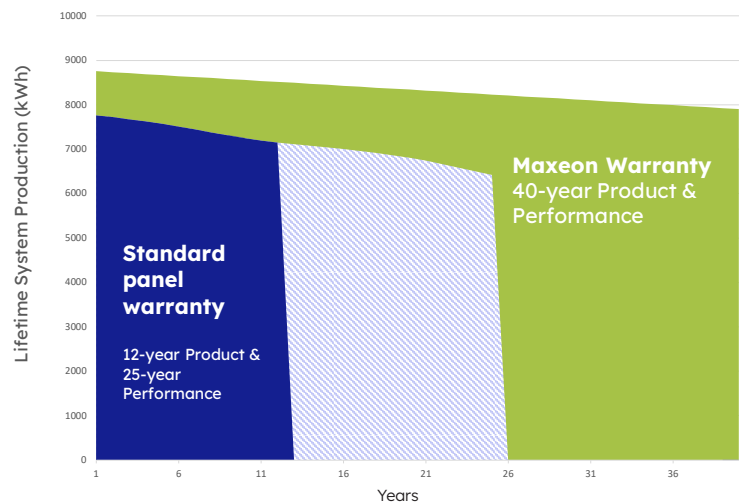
10000
9000
8000
7000
6000
5000
4000
3000
2000
1000
0

Lifetime System Production (kWh)

Standard panel warranty

12-year Product & 25-year Performance

Maxeon Warranty
40-year Product & Performance

1
6
11
16
21
26
31
36

Years